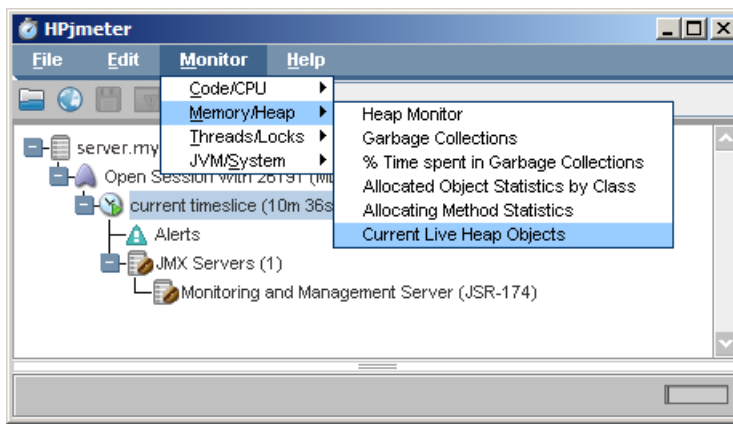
HPjmeter

File Edit Monitor Help

Code/CPU
Memory/Heap
Threads/Locks
JVM/System

Heap Monitor
Garbage Collections
% Time spent in Garbage Collections
Allocated Object Statistics by Class
Allocating Method Statistics
Current Live Heap Objects

server.my
Open Session with 28191 (M
current timeslice (10m 36s
Alerts
JMX Servers (1)
Monitoring and Management Server (JSR-174)